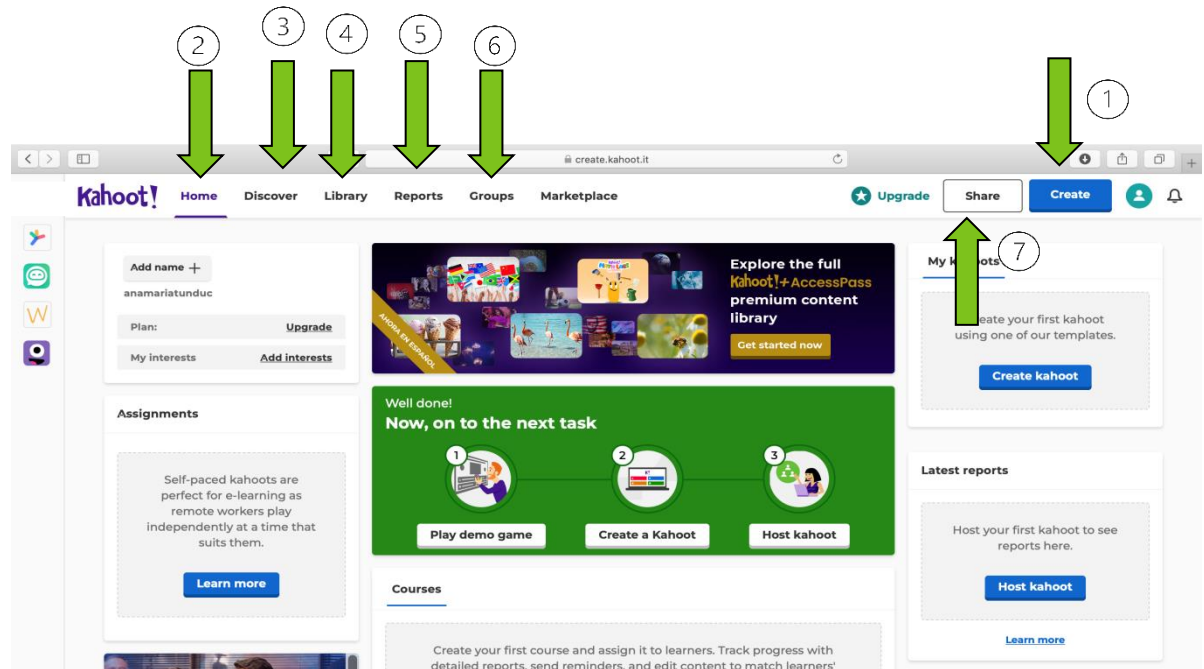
2 3 4 5 6 1

create.kahoot.it

Kahoot! Home Discover Library Reports Groups Marketplace Upgrade Share Create

7

Add name +
anamariatunduc
Plan: Upgrade
My interests Add interests

Assignments

Self-paced kahoots are perfect for e-learning as remote workers play independently at a time that suits them.

Learn more

AHORA EN ESPAÑOL

Explore the full Kahoot!+ AccessPass premium content library

Get started now

Well done!
Now, on to the next task

1 Play demo game
2 Create a Kahoot
3 Host kahoot

Courses

Create your first course and assign it to learners. Track progress with detailed reports, send reminders, and edit content to match learners'

My k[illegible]ots

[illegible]eate your first kahoot using one of our templates.

Create kahoot

Latest reports

Host your first kahoot to see reports here.

Host kahoot

Learn more